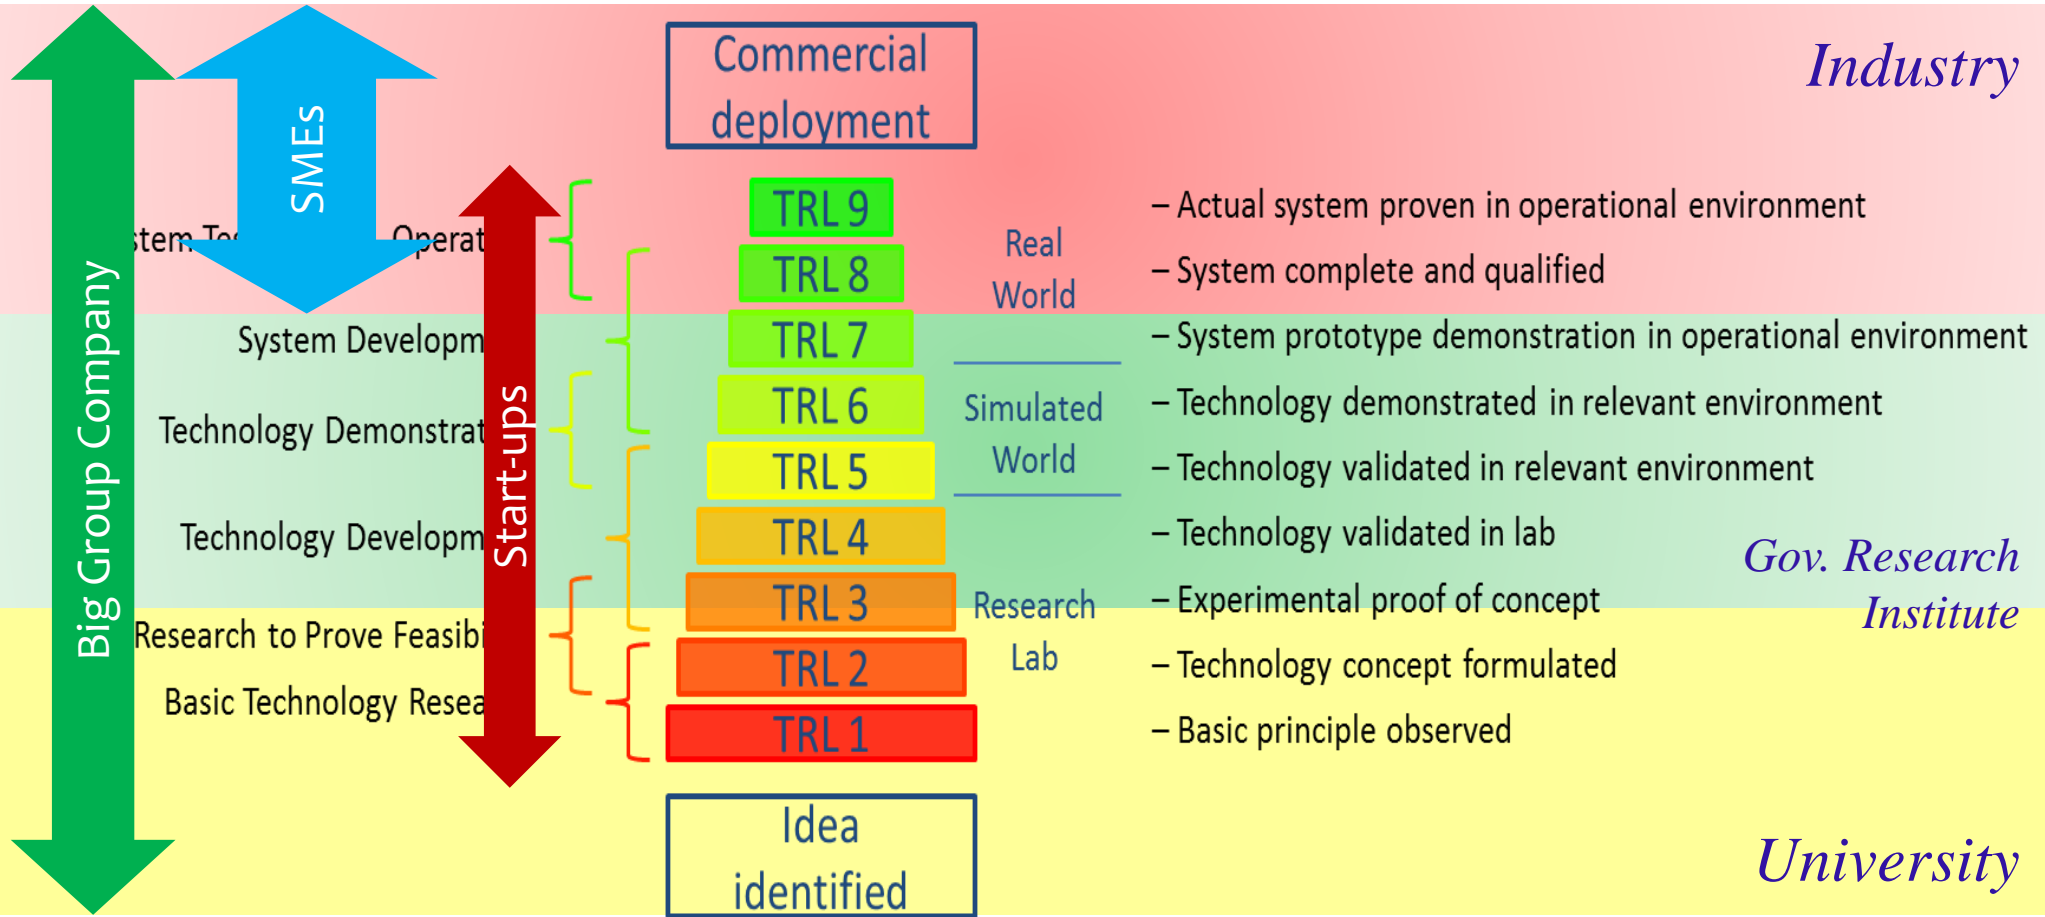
Commercial deployment

Industry

SMEs

Big Group Company

Start-ups

stem Te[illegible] Operat

System Developm

Technology Demonstrat

Technology Developm

Research to Prove Feasibi

Basic Technology Resea

TRL 9

TRL 8

TRL 7

TRL 6

TRL 5

TRL 4

TRL 3

TRL 2

TRL 1

Real World

Simulated World

Research Lab

– Actual system proven in operational environment

– System complete and qualified

– System prototype demonstration in operational environment

– Technology demonstrated in relevant environment

– Technology validated in relevant environment

– Technology validated in lab

– Experimental proof of concept

– Technology concept formulated

– Basic principle observed

Gov. Research Institute

Idea identified

University